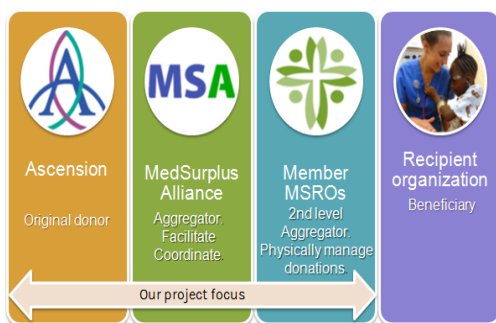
MSA

Ascension

Original donor

MedSurplus Alliance

Aggregator. Facilitate Coordinate.

Member MSROs

2nd level Aggregator. Physically manage donations

Recipient organization

Beneficiary

Our project focus